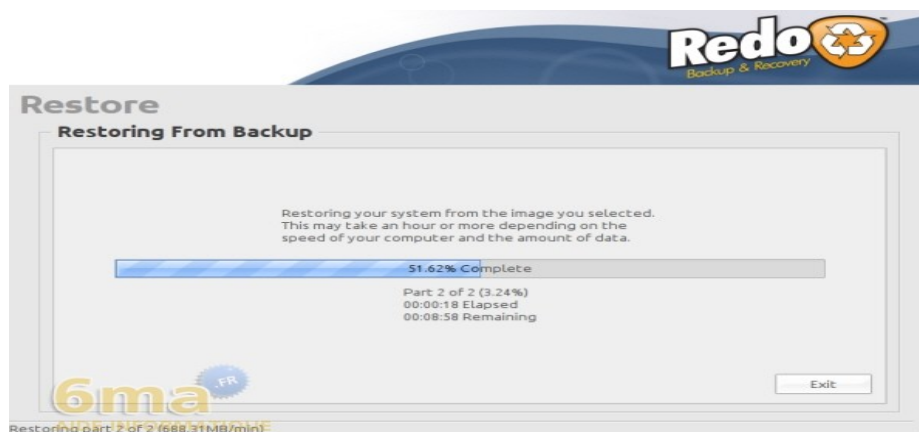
Redo
Backup & Recovery

Restore

Restoring From Backup

Restoring your system from the image you selected. This may take an hour or more depending on the speed of your computer and the amount of data.

51.62% Complete

Part 2 of 2 (3.24%)
00:00:18 Elapsed
00:08:58 Remaining

6ma .FR

Exit

Restoring part 2 of 2 (688.31MB/min)